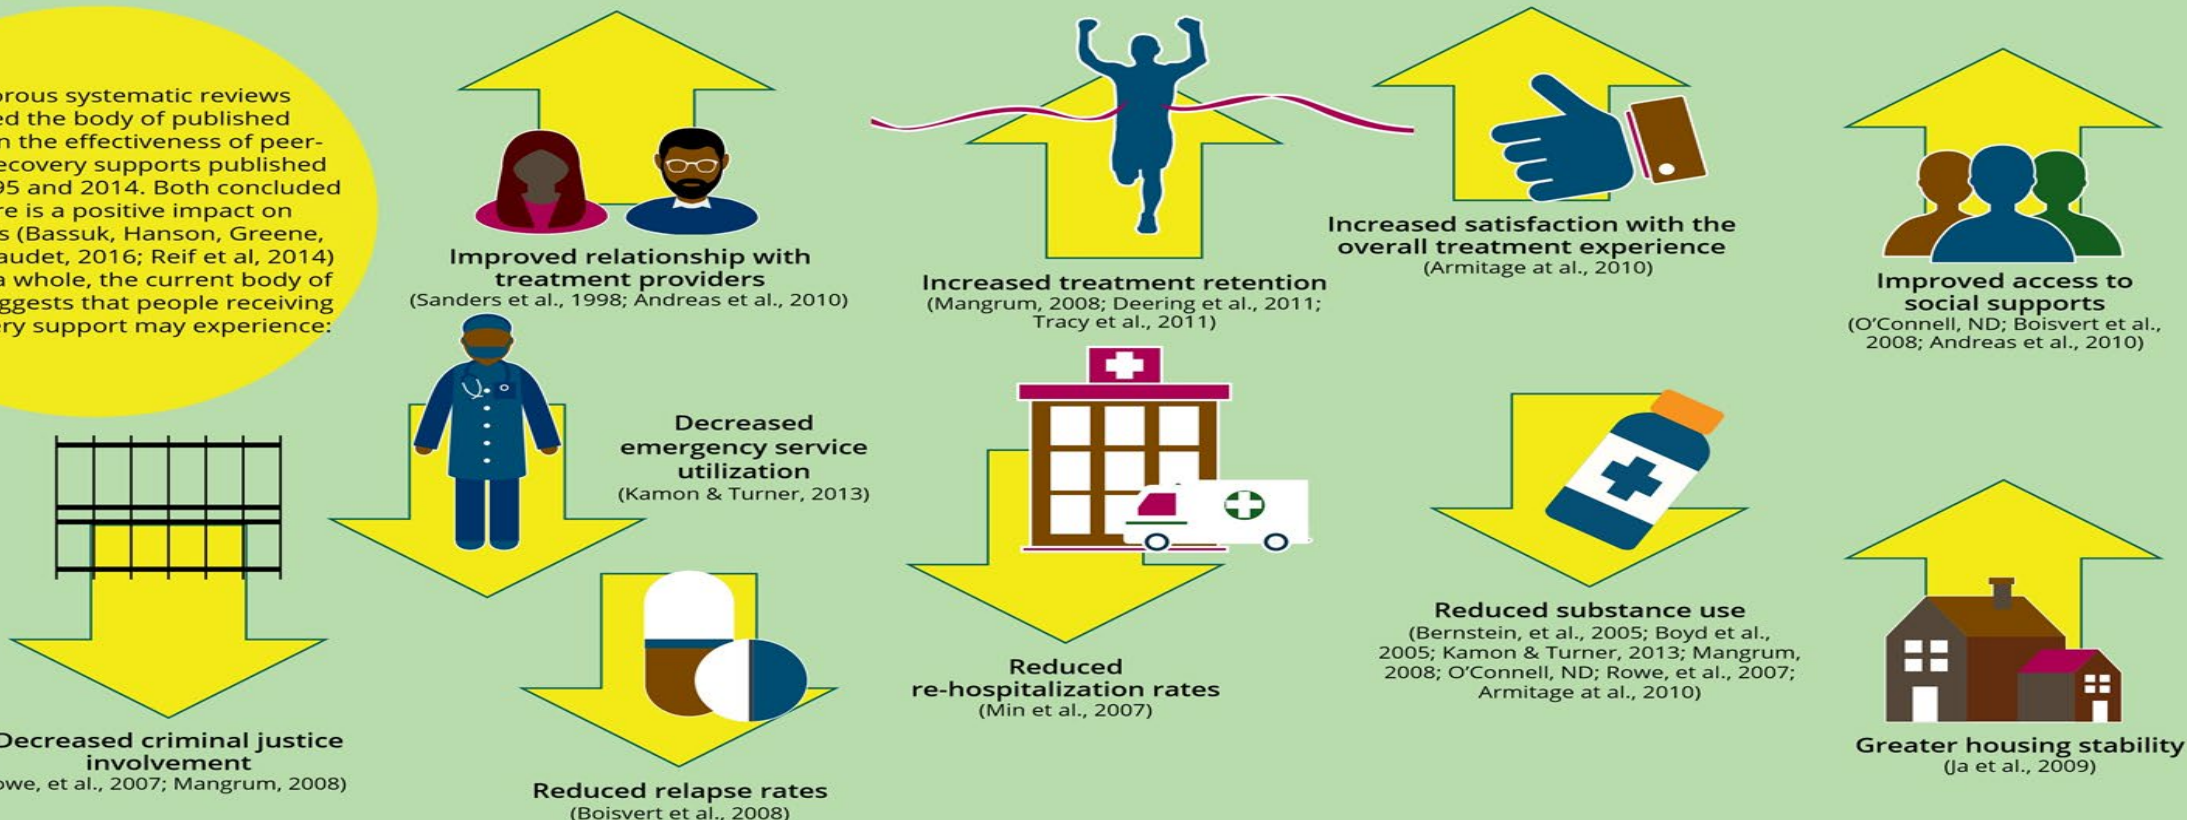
orous systematic reviews ed the body of published n the effectiveness of peerecovery supports published 95 and 2014. Both concluded re is a positive impact on s (Bassuk, Hanson, Greene, audet, 2016; Reif et al, 2014) a whole, the current body of ggests that people receiving ery support may experience:

Improved relationship with treatment providers
(Sanders et al., 1998; Andreas et al., 2010)

Increased treatment retention
(Mangrum, 2008; Deering et al., 2011; Tracy et al., 2011)

Increased satisfaction with the overall treatment experience
(Armitage at al., 2010)

Improved access to social supports
(O'Connell, ND; Boisvert et al., 2008; Andreas et al., 2010)

Decreased emergency service utilization
(Kamon & Turner, 2013)

Decreased criminal justice involvement
owe, et al., 2007; Mangrum, 2008)

Reduced relapse rates
(Boisvert et al., 2008)

Reduced re-hospitalization rates
(Min et al., 2007)

Reduced substance use
(Bernstein, et al., 2005; Boyd et al., 2005; Kamon & Turner, 2013; Mangrum, 2008; O'Connell, ND; Rowe, et al., 2007; Armitage at al., 2010)

Greater housing stability
(Ja et al., 2009)